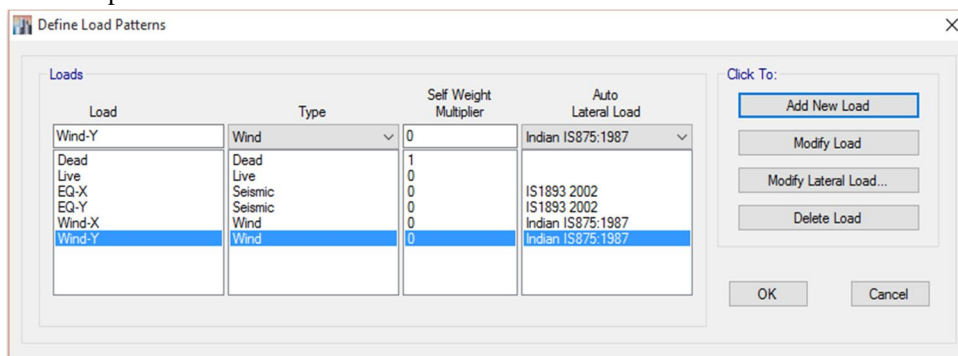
Define Load Patterns

Loads

| Load | Type | Self Weight Multiplier | Auto Lateral Load |
|---|---|---|---|
| Wind-Y | Wind | 0 | Indian IS875:1987 |
| Dead | Dead | 1 | |
| Live | Live | 0 | |
| EQ-X | Seismic | 0 | IS1893 2002 |
| EQ-Y | Seismic | 0 | IS1893 2002 |
| Wind-X | Wind | 0 | Indian IS875:1987 |
| Wind-Y | Wind | 0 | Indian IS875:1987 |

Click To:

Add New Load

Modify Load

Modify Lateral Load...

Delete Load

OK

Cancel